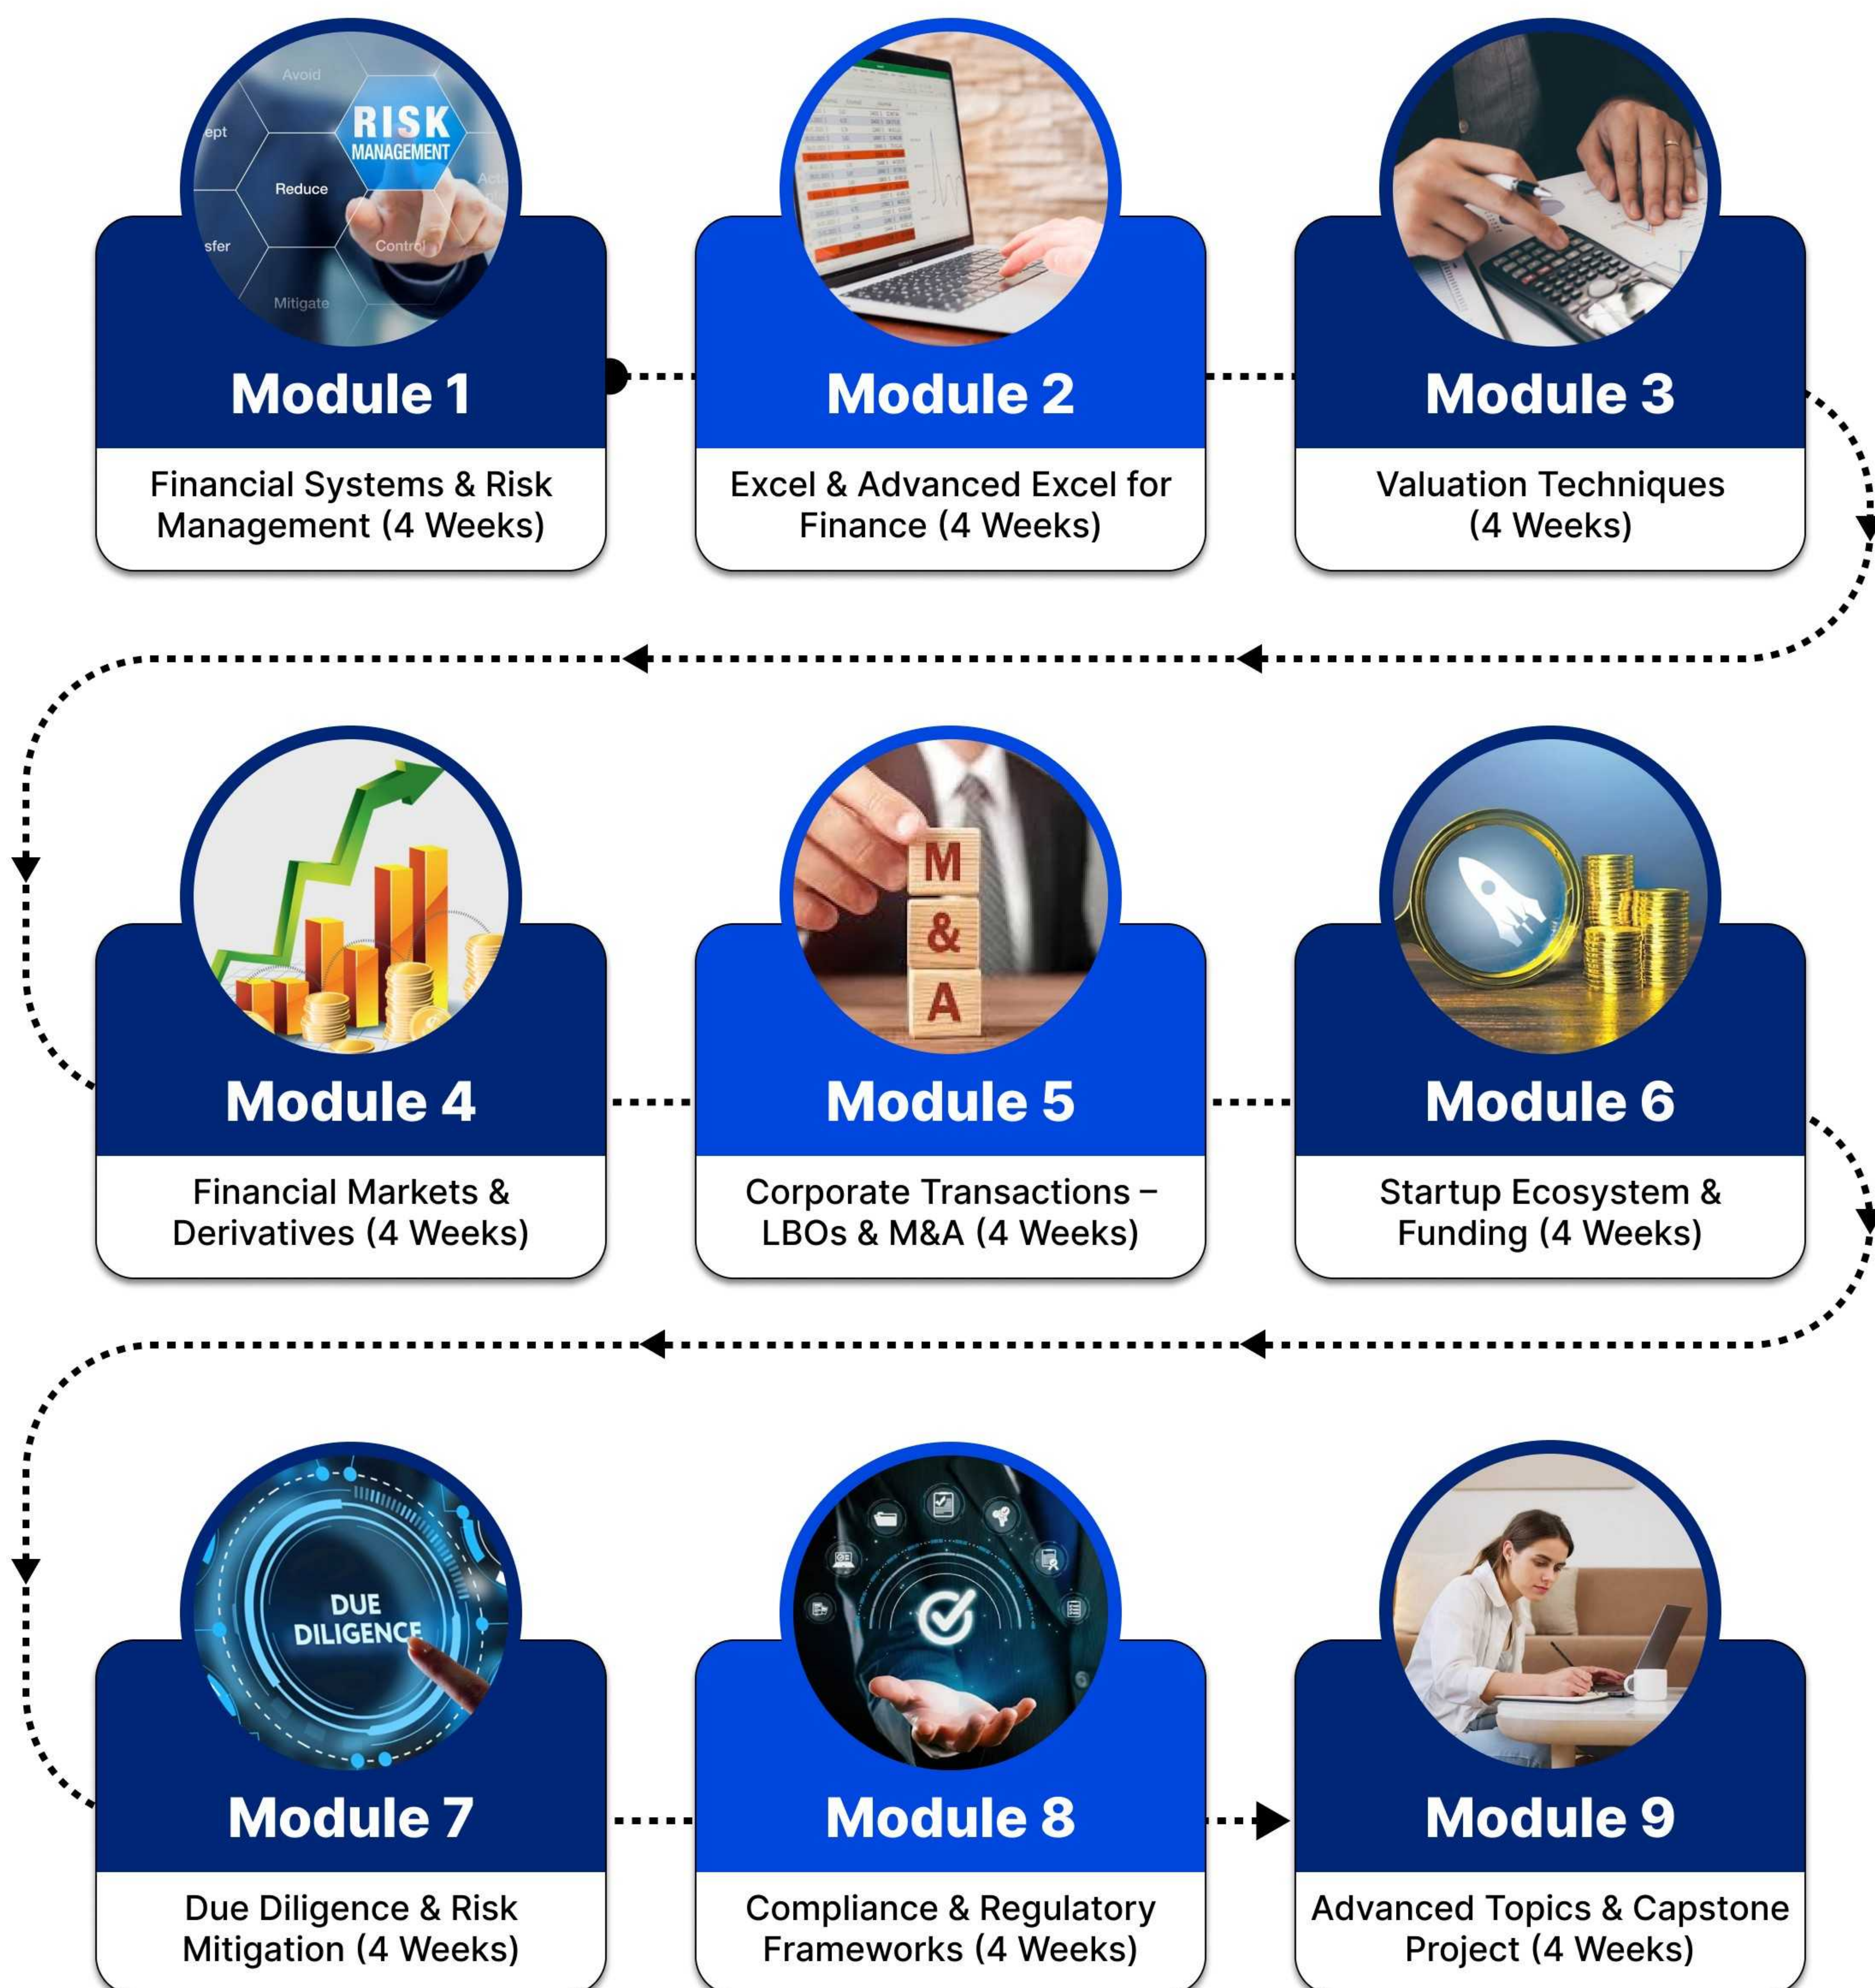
Avoid
ept
RISK
MANAGEMENT
Reduce
Act
sfer
Control
Mitigate

Module 1
Financial Systems & Risk Management (4 Weeks)

Module 2
Excel & Advanced Excel for Finance (4 Weeks)

Module 3
Valuation Techniques (4 Weeks)

M
&
A

Module 4
Financial Markets & Derivatives (4 Weeks)

Module 5
Corporate Transactions – LBOs & M&A (4 Weeks)

Module 6
Startup Ecosystem & Funding (4 Weeks)

DUE DILIGENCE

Module 7
Due Diligence & Risk Mitigation (4 Weeks)

Module 8
Compliance & Regulatory Frameworks (4 Weeks)

Module 9
Advanced Topics & Capstone Project (4 Weeks)